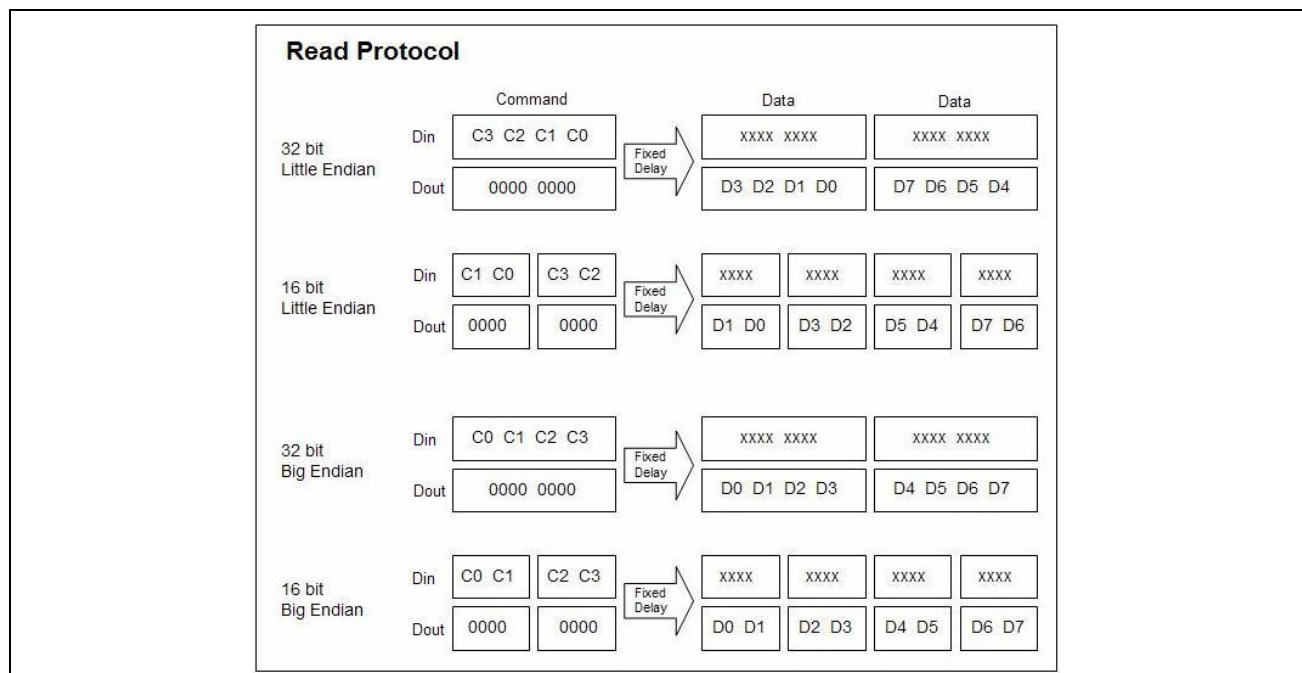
Read Protocol

Command

Data

Data

32 bit Little Endian

Din C3 C2 C1 C0

Fixed Delay

XXXX XXXX

XXXX XXXX

Dout 0000 0000

D3 D2 D1 D0

D7 D6 D5 D4

16 bit Little Endian

Din C1 C0 C3 C2

Fixed Delay

XXXX XXXX XXXX XXXX

Dout 0000 0000

D1 D0 D3 D2 D5 D4 D7 D6

32 bit Big Endian

Din C0 C1 C2 C3

Fixed Delay

XXXX XXXX

XXXX XXXX

Dout 0000 0000

D0 D1 D2 D3

D4 D5 D6 D7

16 bit Big Endian

Din C0 C1 C2 C3

Fixed Delay

XXXX XXXX XXXX XXXX

Dout 0000 0000

D0 D1 D2 D3 D4 D5 D6 D7